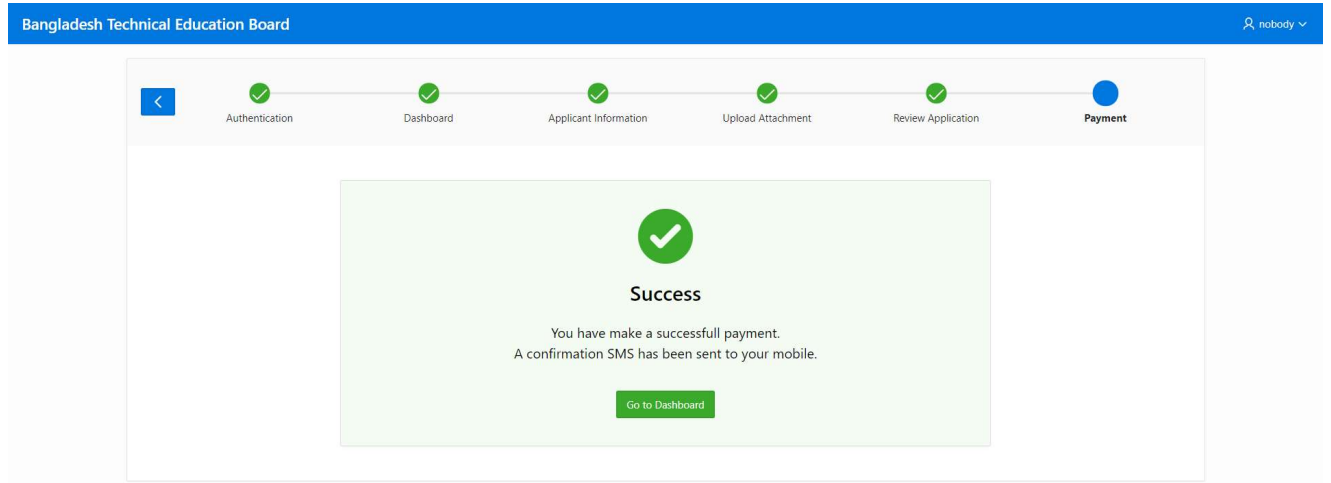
Bangladesh Technical Education Board

nobody

Authentication

Dashboard

Applicant Information

Upload Attachment

Review Application

Payment

Success

You have make a successfull payment.
A confirmation SMS has been sent to your mobile.

Go to Dashboard